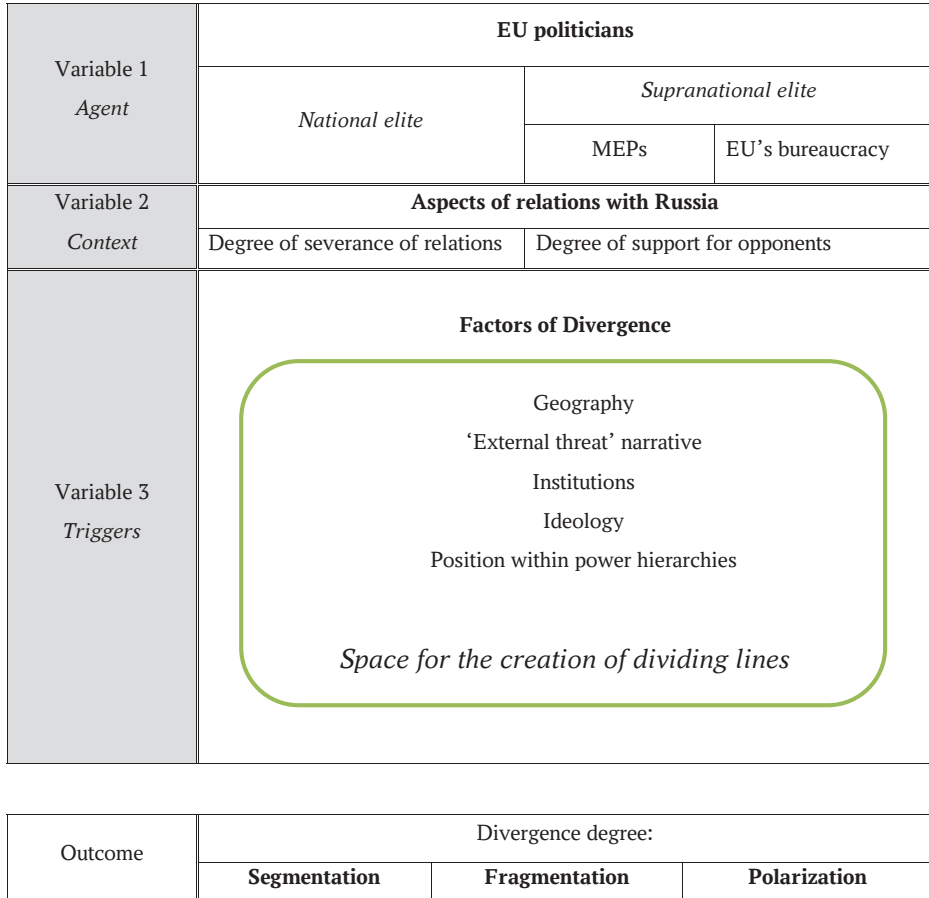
| Variable 1 *Agent* | **EU politicians** | | |
|---|---|---|---|
| | *National elite* | *Supranational elite* | |
| | | MEPs | EU's bureaucracy |
| Variable 2 *Context* | **Aspects of relations with Russia** | | |
| | Degree of severance of relations | Degree of support for opponents | |
| Variable 3 *Triggers* | **Factors of Divergence** Geography 'External threat' narrative Institutions Ideology Position within power hierarchies *Space for the creation of dividing lines* | | |

| Outcome | Divergence degree: | | |
|---|---|---|---|
| | **Segmentation** | **Fragmentation** | **Polarization** |